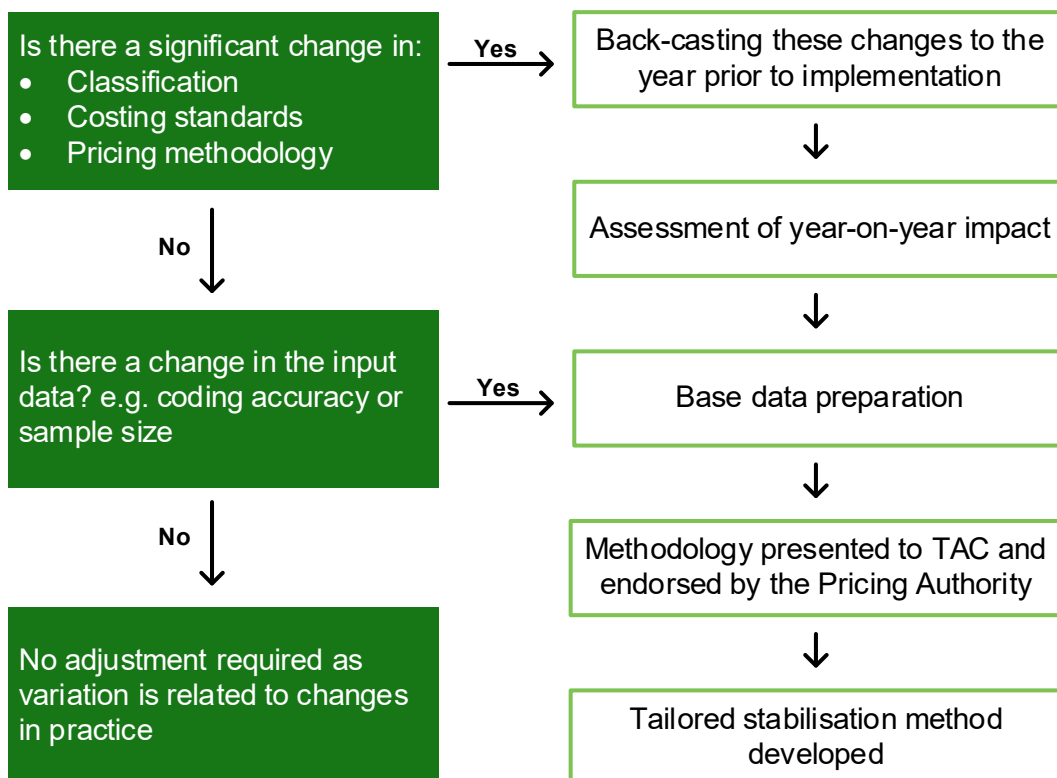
Is there a significant change in:
- Classification
- Costing standards
- Pricing methodology

Yes

Back-casting these changes to the year prior to implementation

Assessment of year-on-year impact

No

Is there a change in the input data? e.g. coding accuracy or sample size

Yes

Base data preparation

No

Methodology presented to TAC and endorsed by the Pricing Authority

No adjustment required as variation is related to changes in practice

Tailored stabilisation method developed